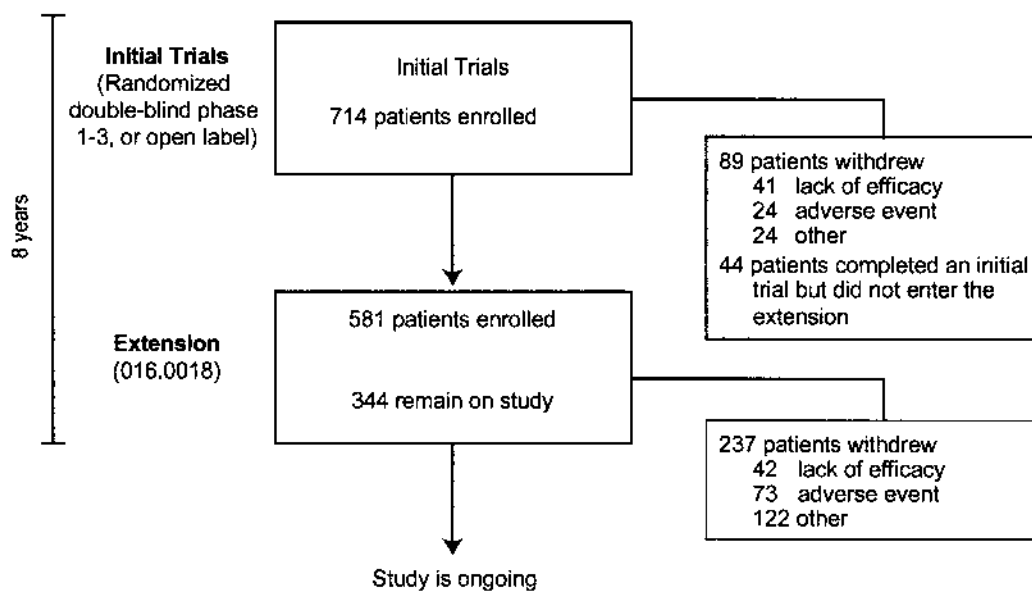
8 years

Initial Trials
(Randomized double-blind phase 1-3, or open label)

Initial Trials

714 patients enrolled

89 patients withdrew
41 lack of efficacy
24 adverse event
24 other
44 patients completed an initial trial but did not enter the extension

Extension
(016.0018)

581 patients enrolled

344 remain on study

237 patients withdrew
42 lack of efficacy
73 adverse event
122 other

Study is ongoing